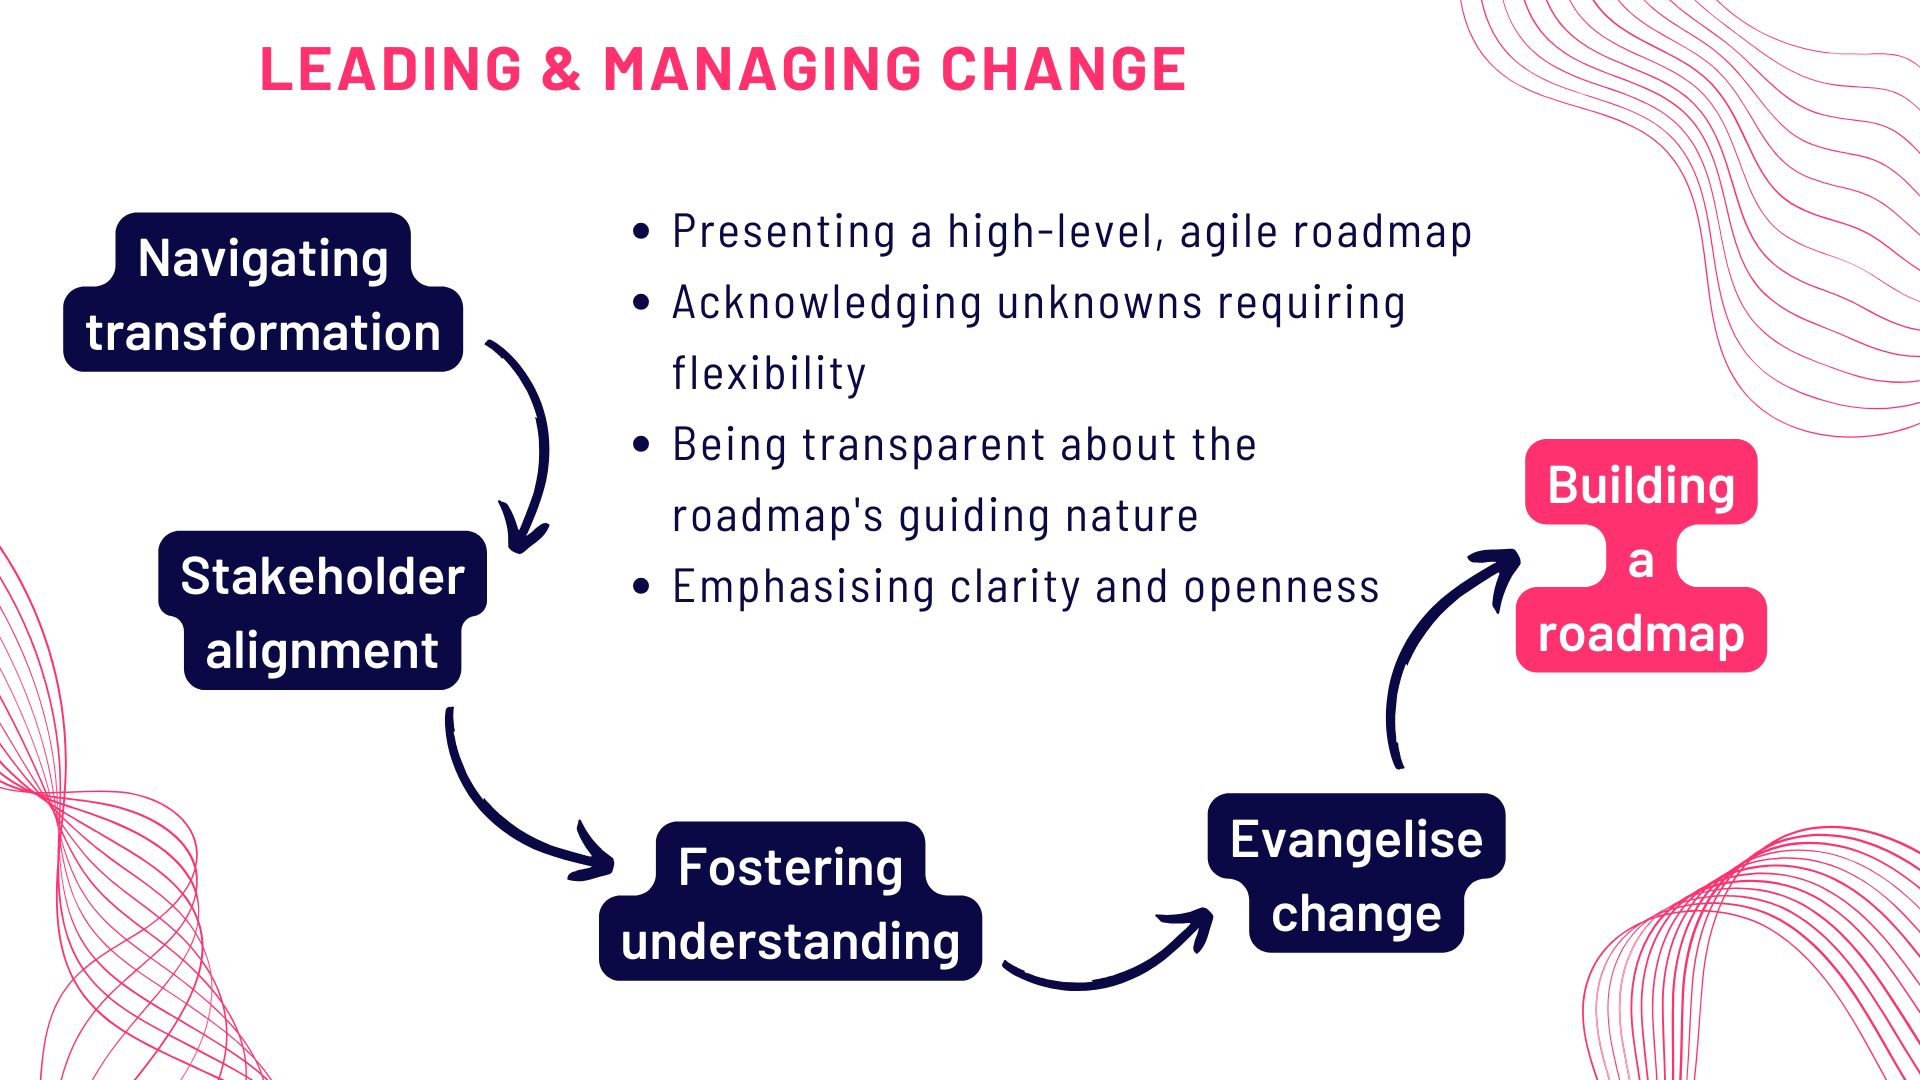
LEADING & MANAGING CHANGE

Navigating transformation

- Presenting a high-level, agile roadmap
- Acknowledging unknowns requiring flexibility
- Being transparent about the roadmap's guiding nature
- Emphasising clarity and openness

Building a roadmap

Stakeholder alignment

Fostering understanding

Evangelise change